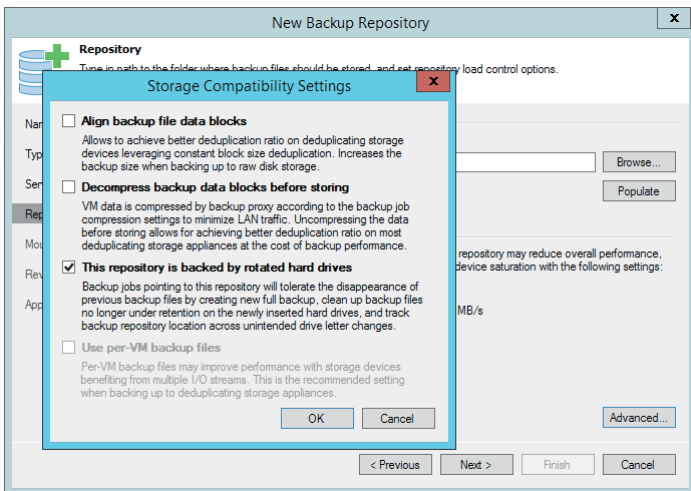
New Backup Repository

Repository

Type in path to the folder where backup files should be stored, and set repository load control options.

Nam

Typ

Ser

Rep

Mou

Rev

App

Browse...

Populate

repository may reduce overall performance, device saturation with the following settings:

MB/s

Advanced...

< Previous

Next >

Finish

Cancel

Storage Compatibility Settings

Align backup file data blocks

Allows to achieve better deduplication ratio on deduplicating storage devices leveraging constant block size deduplication. Increases the backup size when backing up to raw disk storage.

Decompress backup data blocks before storing

VM data is compressed by backup proxy according to the backup job compression settings to minimize LAN traffic. Uncompressing the data before storing allows for achieving better deduplication ratio on most deduplicating storage appliances at the cost of backup performance.

This repository is backed by rotated hard drives

Backup jobs pointing to this repository will tolerate the disappearance of previous backup files by creating new full backup, clean up backup files no longer under retention on the newly inserted hard drives, and track backup repository location across unintended drive letter changes.

Use per-VM backup files

Per-VM backup files may improve performance with storage devices benefiting from multiple I/O streams. This is the recommended setting when backing up to deduplicating storage appliances.

OK

Cancel